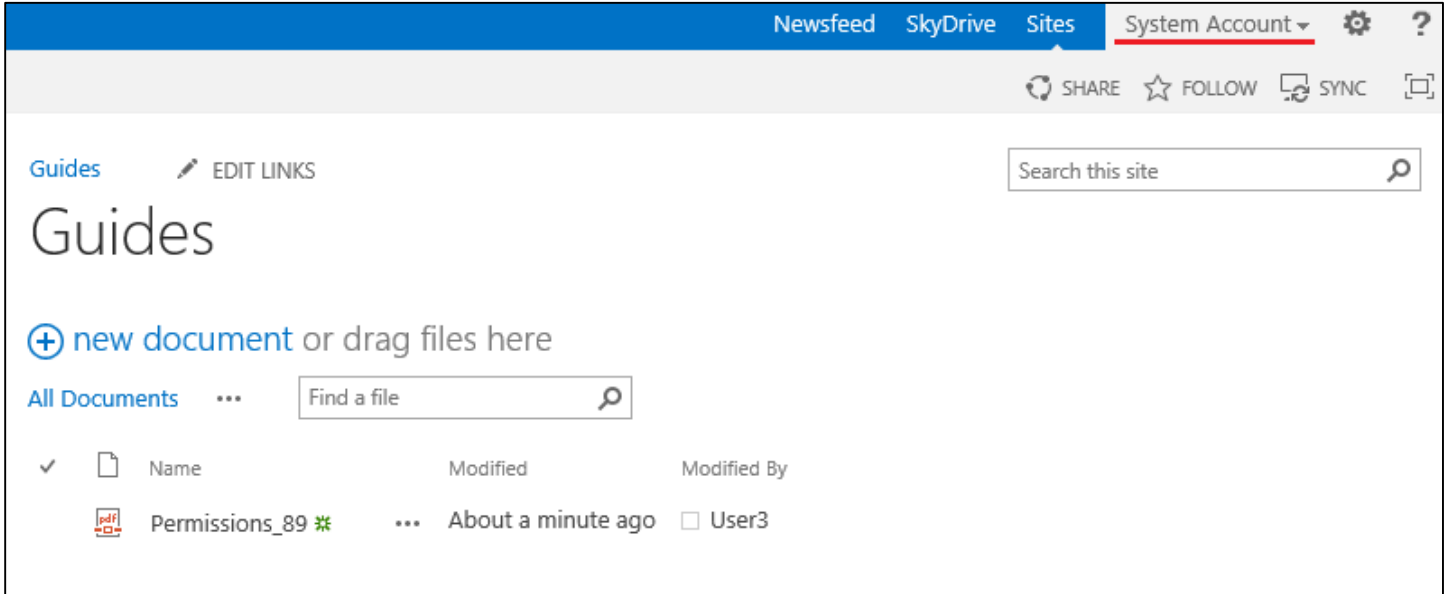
Newsfeed SkyDrive Sites System Account ?

SHARE FOLLOW SYNC

Guides EDIT LINKS

Search this site

Guides

new document or drag files here

All Documents ••• Find a file

| ✓ | | Name | | Modified | Modified By |
|---|---|---|---|---|---|
| | pdf | Permissions_89 | ••• | About a minute ago | User3 |